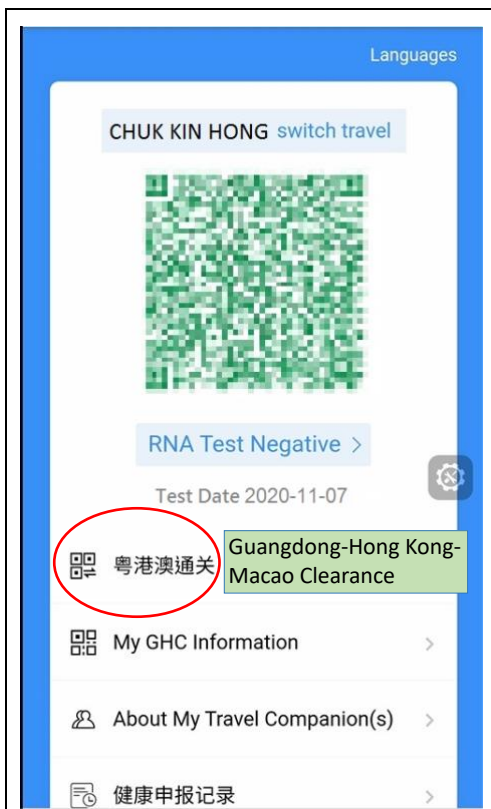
Languages

CHUK KIN HONG switch travel

RNA Test Negative >

Test Date 2020-11-07

粤港澳通关

Guangdong-Hong Kong-Macao Clearance

My GHC Information >

About My Travel Companion(s) >

健康申报记录 >